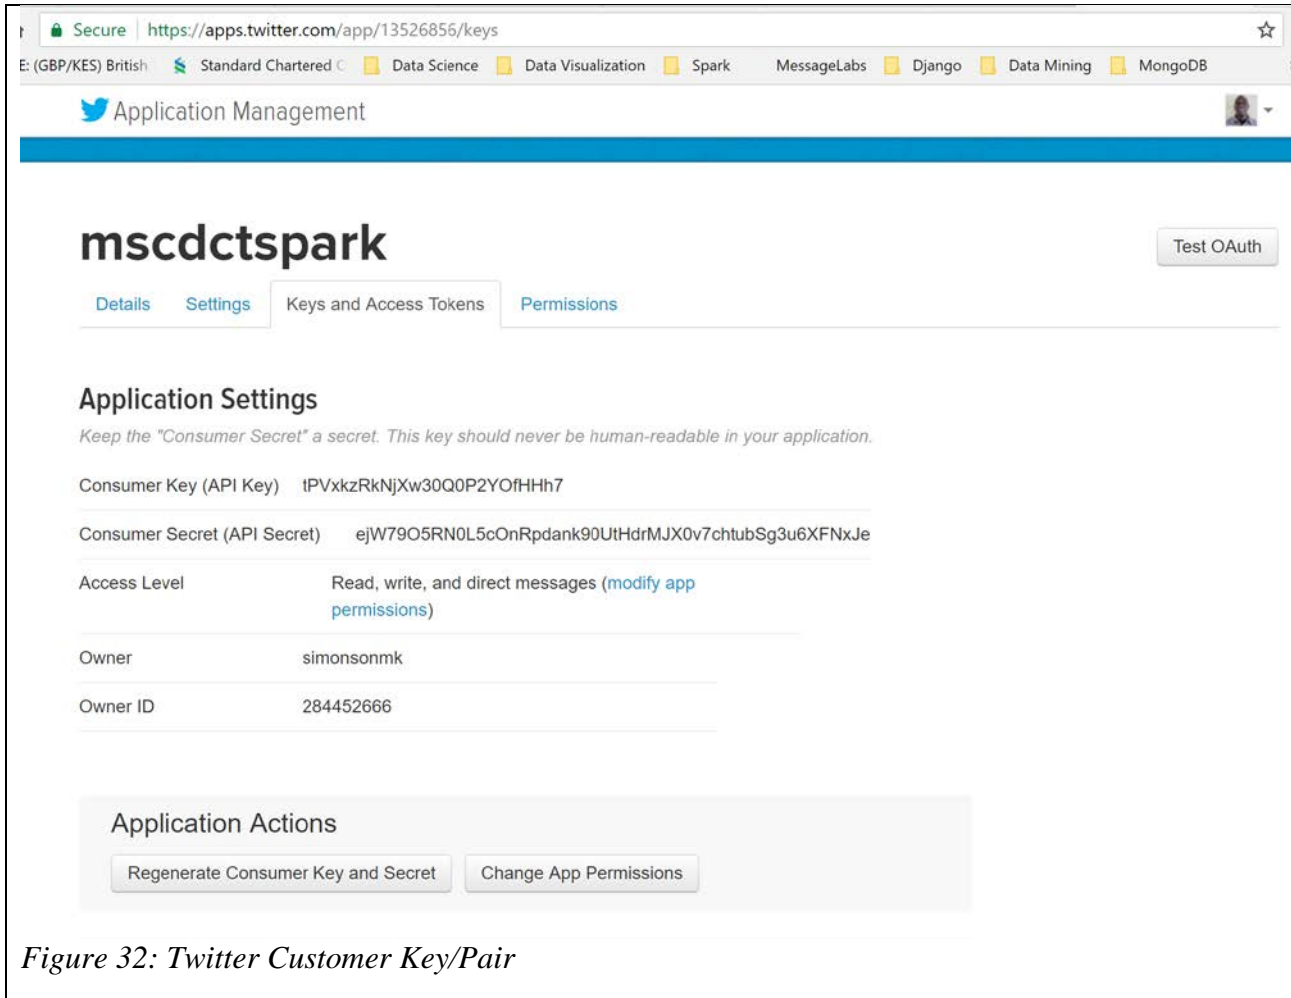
Secure https://apps.twitter.com/app/13526856/keys

E: (GBP/KES) British Standard Chartered C Data Science Data Visualization Spark MessageLabs Django Data Mining MongoDB

Application Management

mscdctspark

Test OAuth

Details Settings Keys and Access Tokens Permissions

Application Settings

Keep the "Consumer Secret" a secret. This key should never be human-readable in your application.

| | |
|---|---|
| Consumer Key (API Key) | tPVxkzRkNjXw30Q0P2YOfHHh7 |
| Consumer Secret (API Secret) | ejW79O5RN0L5cOnRpdank90UtHdrMJX0v7chtubSg3u6XFNxJe |
| Access Level | Read, write, and direct messages (modify app permissions) |
| Owner | simonsonmk |
| Owner ID | 284452666 |

Application Actions

Regenerate Consumer Key and Secret Change App Permissions

Figure 32: Twitter Customer Key/Pair